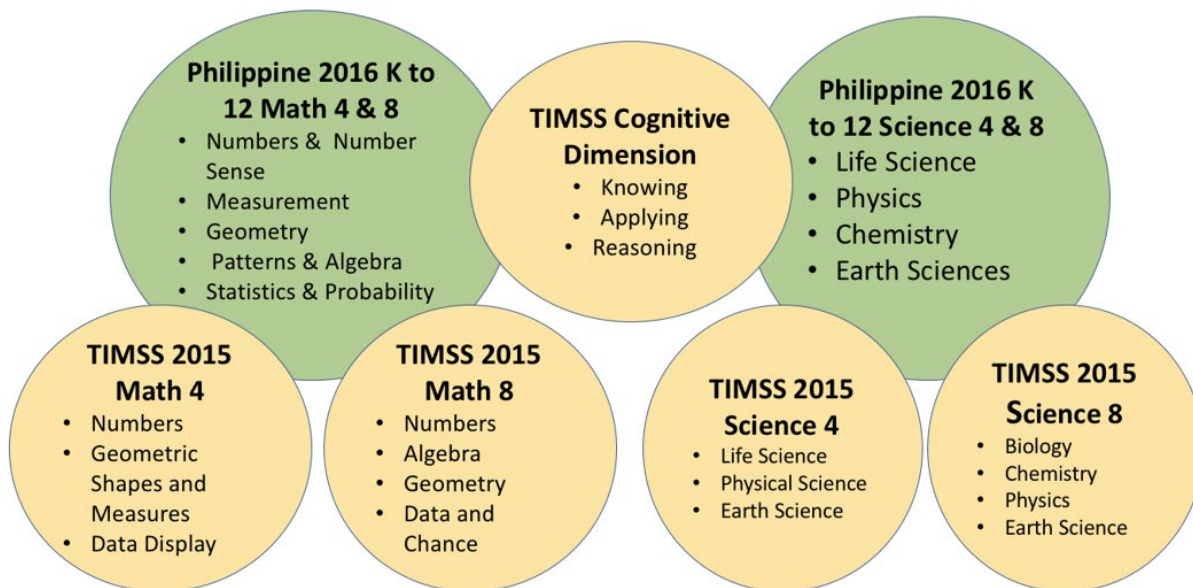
Philippine 2016 K to 12 Math 4 & 8
- Numbers & Number Sense
- Measurement
- Geometry
- Patterns & Algebra
- Statistics & Probability

TIMSS Cognitive Dimension
- Knowing
- Applying
- Reasoning

Philippine 2016 K to 12 Science 4 & 8
- Life Science
- Physics
- Chemistry
- Earth Sciences

TIMSS 2015 Math 4
- Numbers
- Geometric Shapes and Measures
- Data Display

TIMSS 2015 Math 8
- Numbers
- Algebra
- Geometry
- Data and Chance

TIMSS 2015 Science 4
- Life Science
- Physical Science
- Earth Science

TIMSS 2015 Science 8
- Biology
- Chemistry
- Physics
- Earth Science